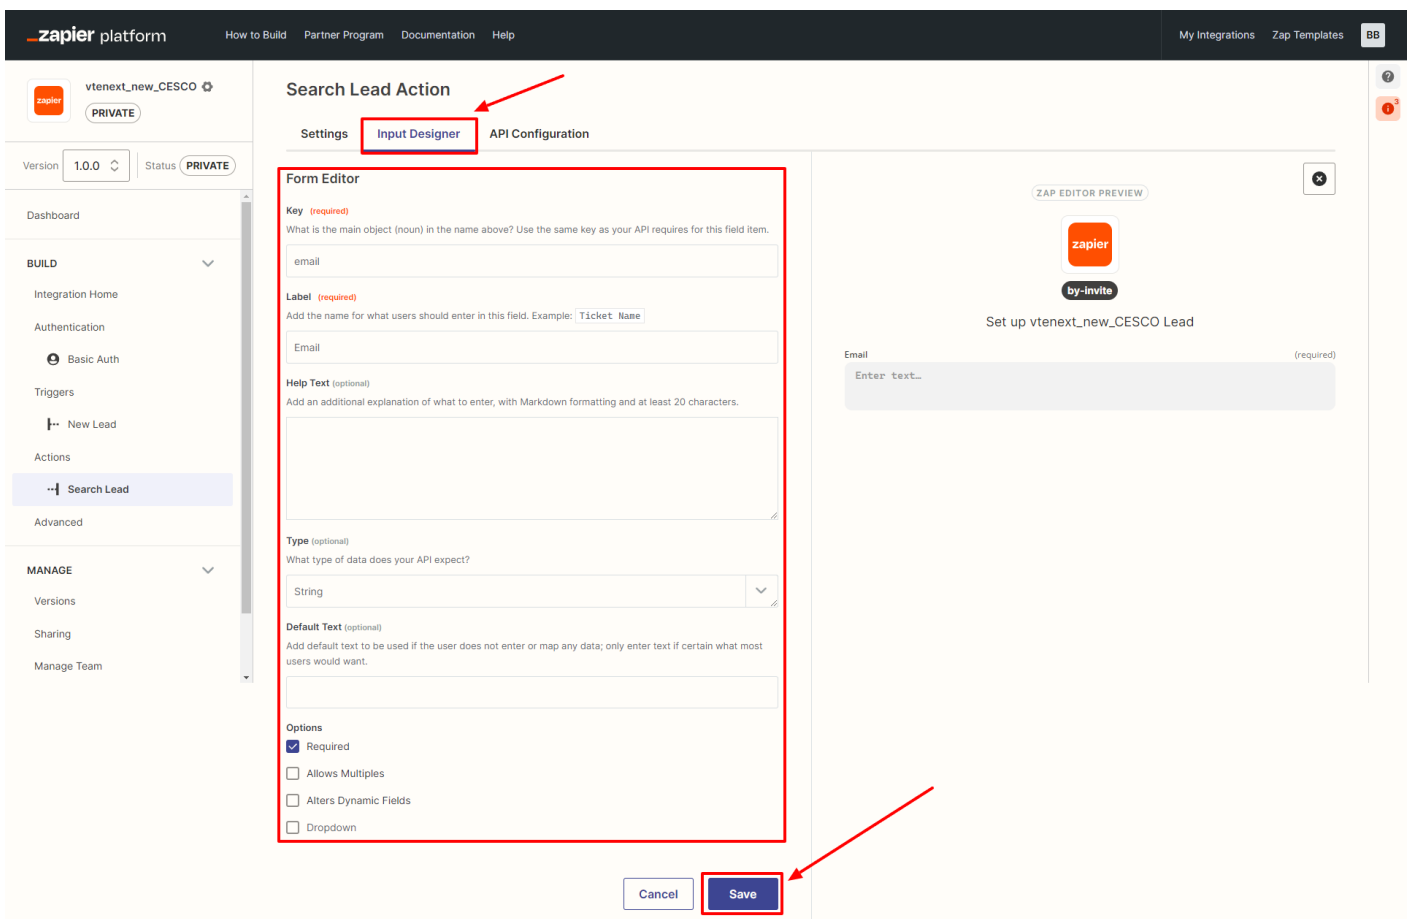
_zapier platform How to Build Partner Program Documentation Help My Integrations Zap Templates BB

zapier vtenext_new_CESCO
PRIVATE

Version 1.0.0 Status PRIVATE

Dashboard

BUILD
Integration Home
Authentication
Basic Auth
Triggers
New Lead
Actions
Search Lead
Advanced

MANAGE
Versions
Sharing
Manage Team

Search Lead Action

Settings Input Designer API Configuration

Form Editor

Key (required)
What is the main object (noun) in the name above? Use the same key as your API requires for this field item.
email

Label (required)
Add the name for what users should enter in this field. Example: Ticket Name
Email

Help Text (optional)
Add an additional explanation of what to enter, with Markdown formatting and at least 20 characters.

Type (optional)
What type of data does your API expect?
String

Default Text (optional)
Add default text to be used if the user does not enter or map any data; only enter text if certain what most users would want.

Options
Required
Allows Multiples
Alters Dynamic Fields
Dropdown

Cancel Save

ZAP EDITOR PREVIEW
zapier
by-invite
Set up vtenext_new_CESCO Lead

Email (required)
Enter text…